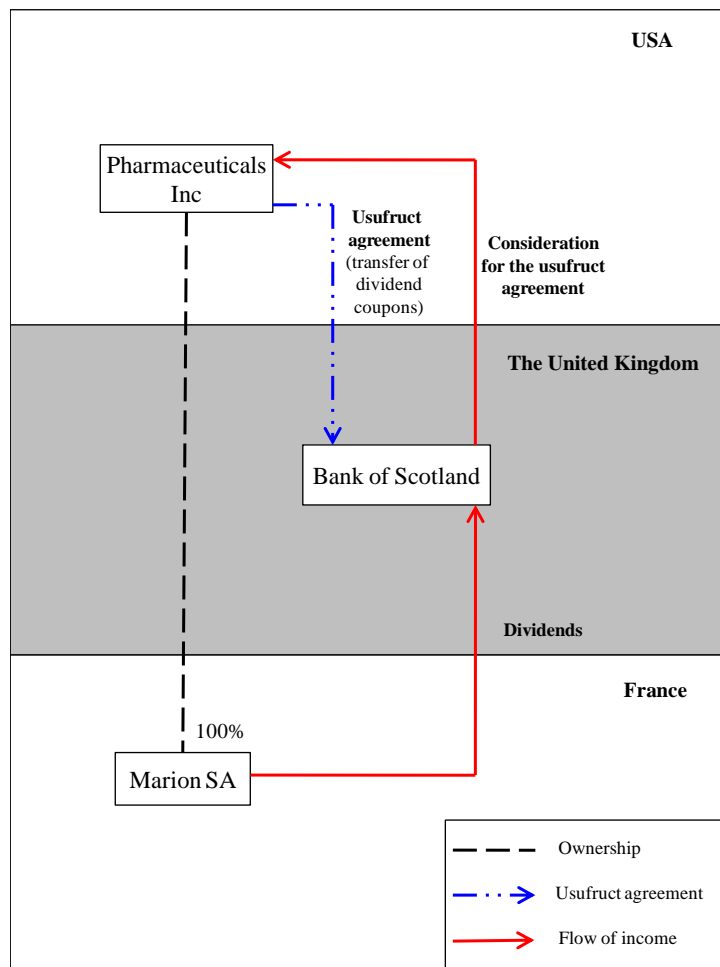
USA

Pharmaceuticals Inc

Usufruct agreement (transfer of dividend coupons)

Consideration for the usufruct agreement

The United Kingdom

Bank of Scotland

Dividends

France

100%

Marion SA

Ownership

Usufruct agreement

Flow of income